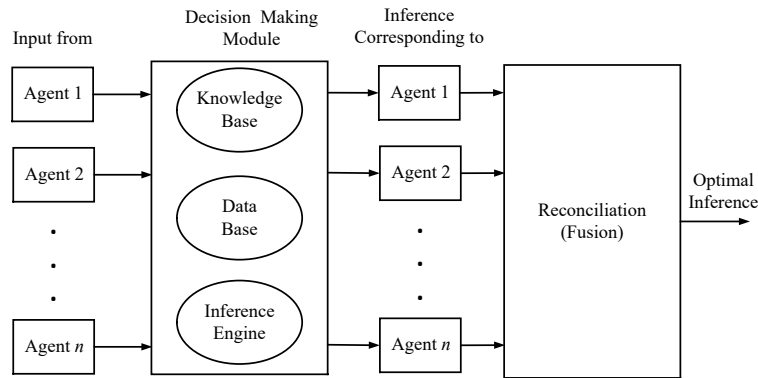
Input from

Agent 1

Agent 2

•
•
•

Agent $n$

Decision Making Module

Knowledge Base

Data Base

Inference Engine

Inference Corresponding to

Agent 1

Agent 2

•
•
•

Agent $n$

Reconciliation (Fusion)

Optimal Inference